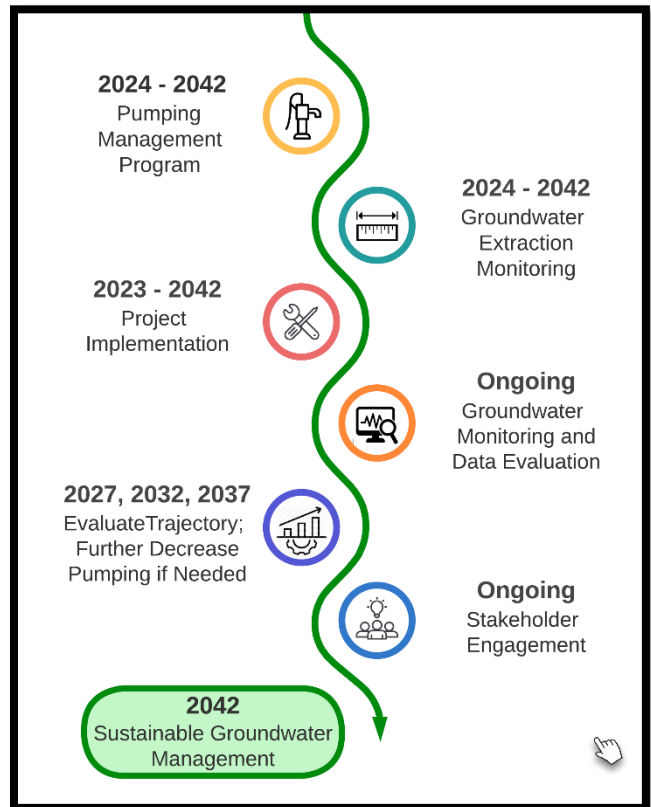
**2024 - 2042**
Pumping Management Program

**2024 - 2042**
Groundwater Extraction Monitoring

**2023 - 2042**
Project Implementation

**Ongoing**
Groundwater Monitoring and Data Evaluation

**2027, 2032, 2037**
EvaluateTrajectory; Further Decrease Pumping if Needed

**Ongoing**
Stakeholder Engagement

**2042**
Sustainable Groundwater Management